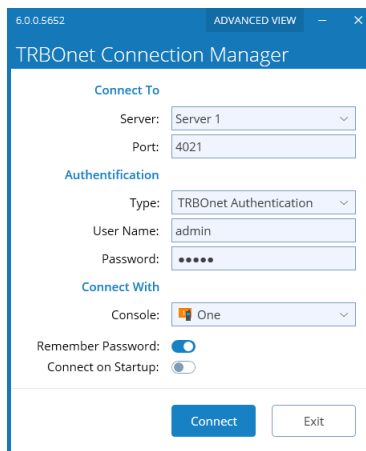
6.0.0.5652
ADVANCED VIEW
TRBOnet Connection Manager

Connect To
Server: Server 1
Port: 4021

Authentification
Type: TRBOnet Authentication
User Name: admin
Password: •••••

Connect With
Console: One

Remember Password:
Connect on Startup:

Connect
Exit